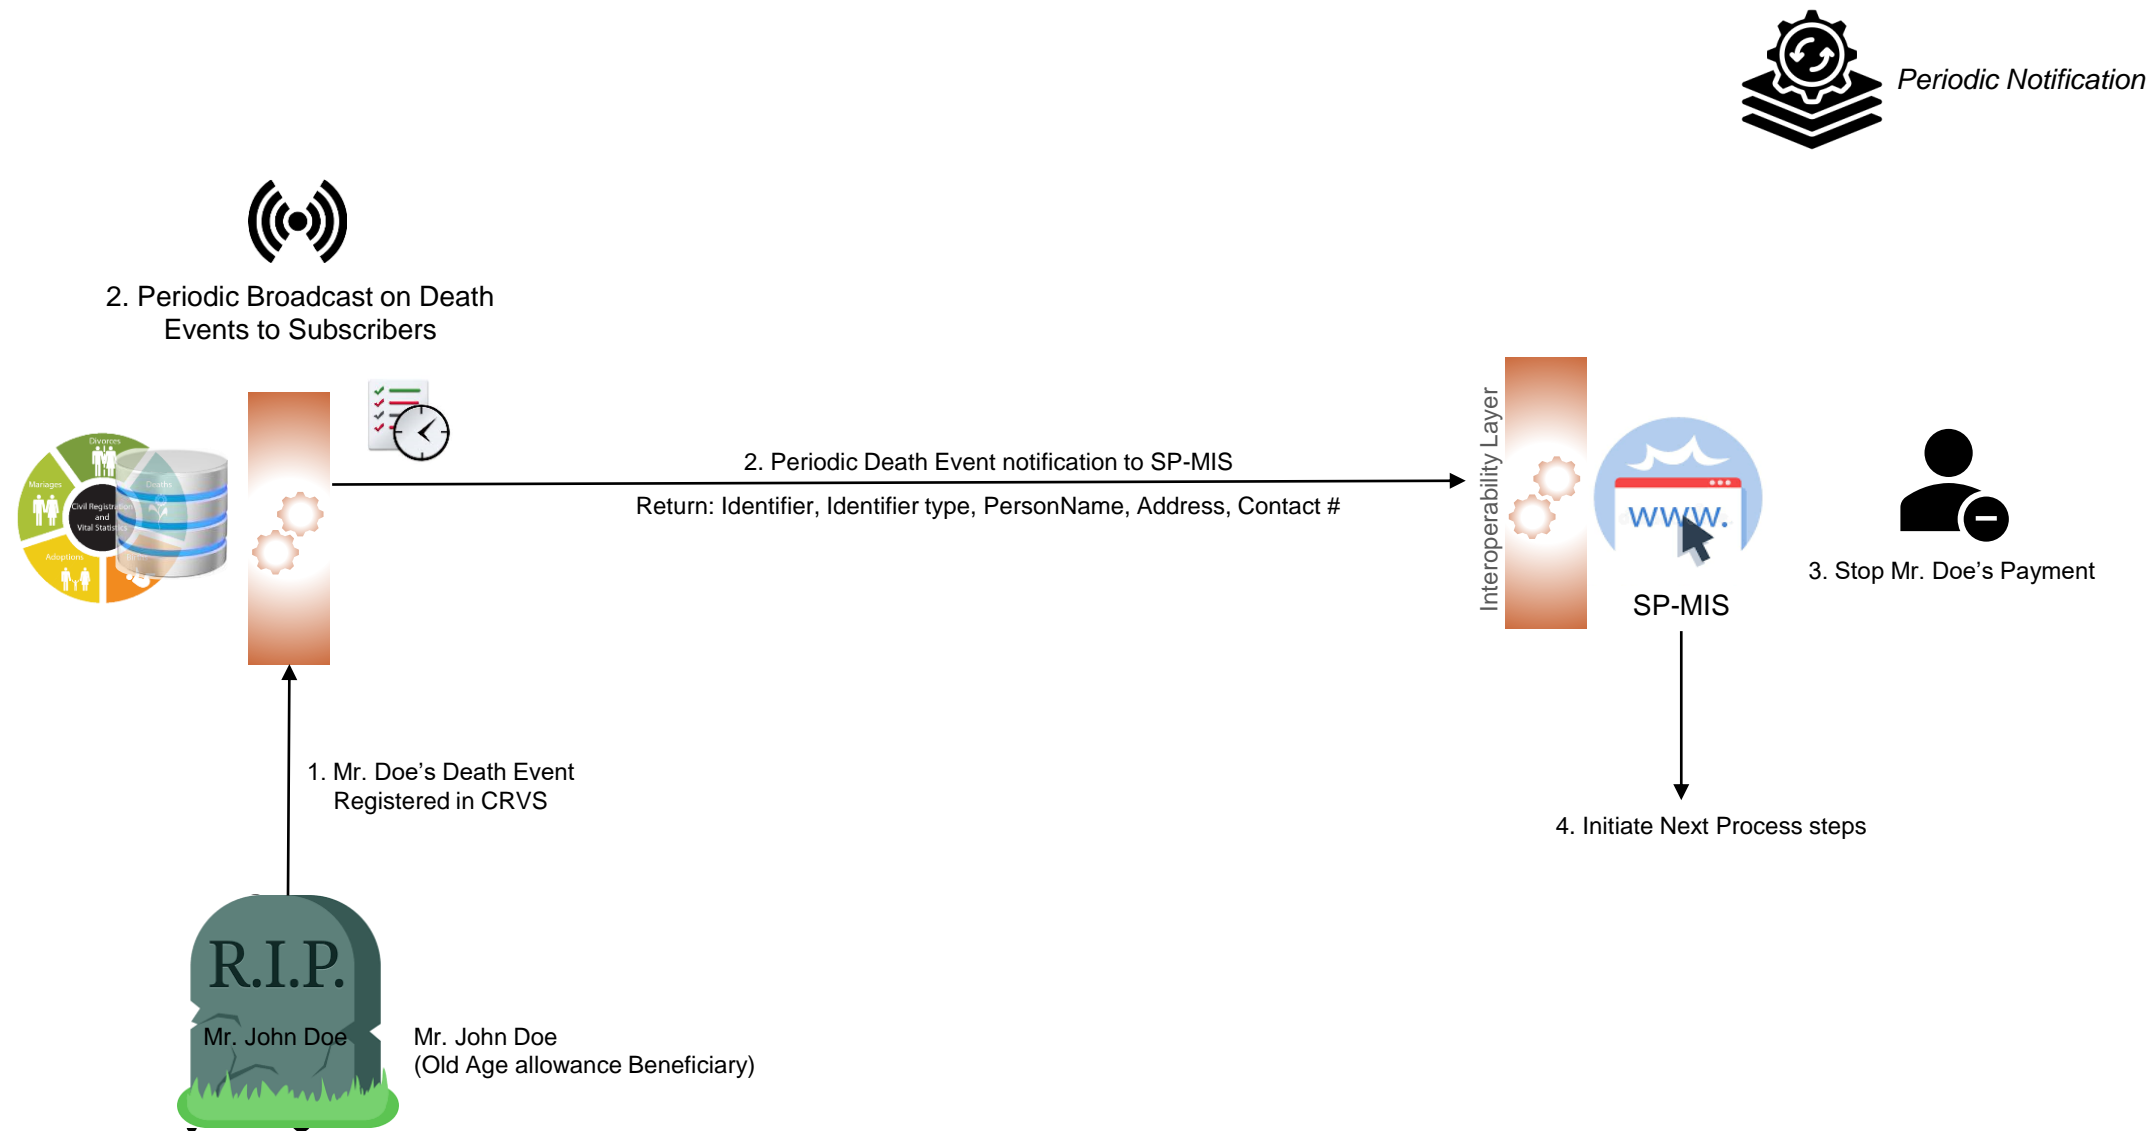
Periodic Notification

2. Periodic Broadcast on Death Events to Subscribers

Divorces
Marriages
Civil Registration and Vital Statistics
Deaths
Adoptions

2. Periodic Death Event notification to SP-MIS

Return: Identifier, Identifier type, PersonName, Address, Contact #

Interoperability Layer

www.

SP-MIS

3. Stop Mr. Doe’s Payment

1. Mr. Doe’s Death Event Registered in CRVS

4. Initiate Next Process steps

R.I.P.
Mr. John Doe

Mr. John Doe
(Old Age allowance Beneficiary)